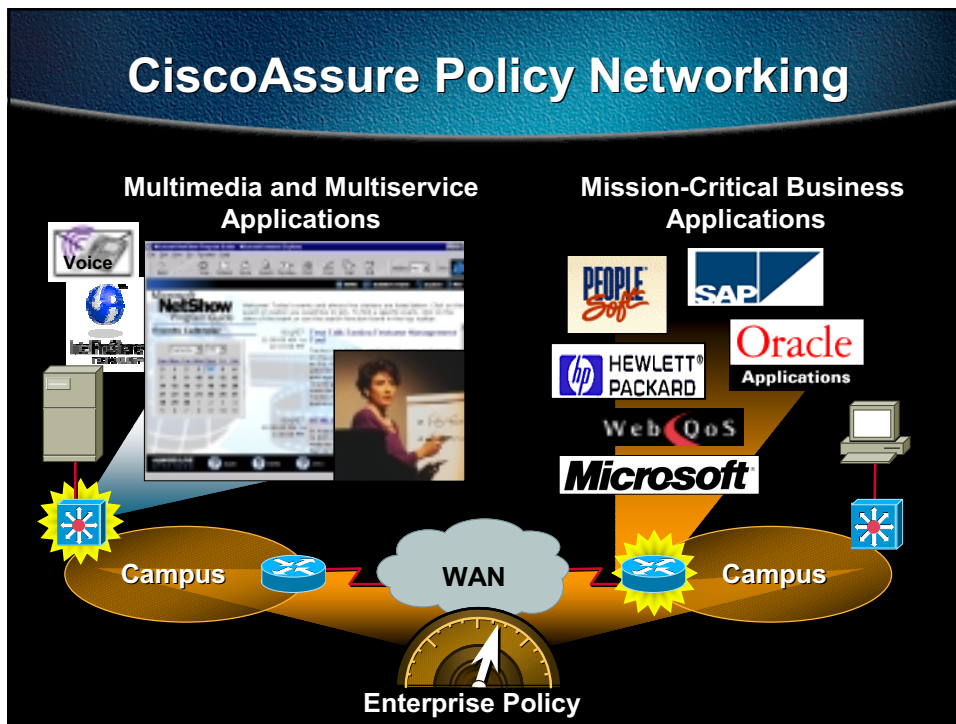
CiscoAssure Policy Networking

Multimedia and Multiservice Applications

Mission-Critical Business Applications

Voice

NetShow

PEOPLE Soft

SAP

Oracle Applications

HEWLETT PACKARD

WebQoS

Microsoft

Campus

WAN

Campus

Enterprise Policy